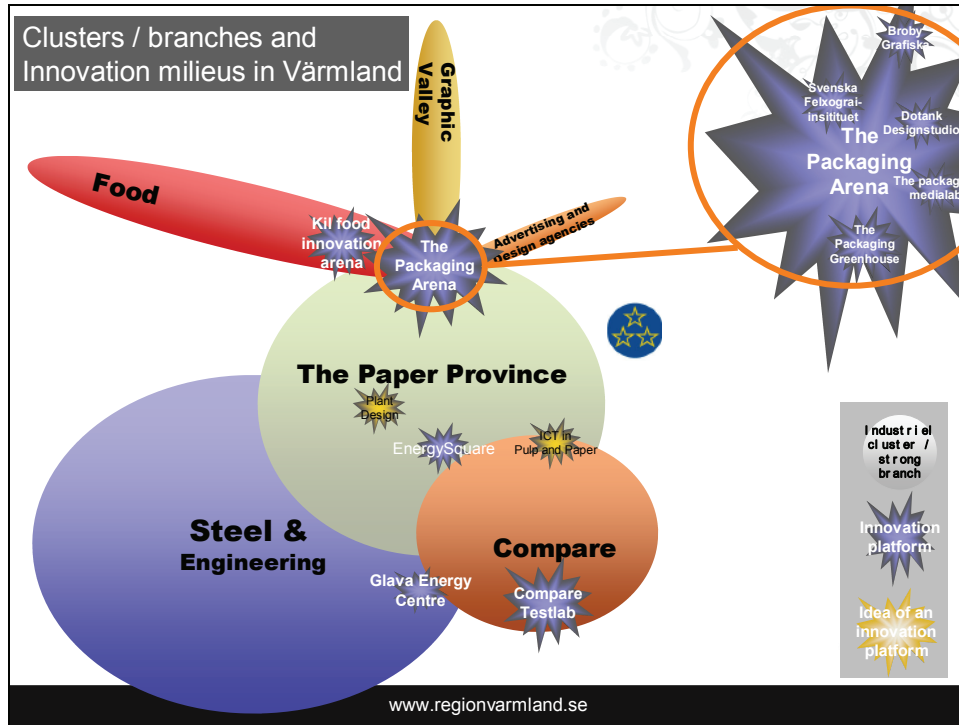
Clusters / branches and Innovation milieus in Värmland

Graphic Valley

Food

Kil food innovation arena

The Packaging Arena

Advertising and design agencies

Broby Grafiska

Svenska Felxograi-insitituet

Dotank Designstudio

The Packaging Arena

The packag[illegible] medialab

The Packaging Greenhouse

The Paper Province

Plant Design

EnergySquare

ICT in Pulp and Paper

Steel & Engineering

Compare

Glava Energy Centre

Compare Testlab

Industriel cluster / strong branch

Innovation platform

Idea of an innovation platform

www.regionvarmland.se